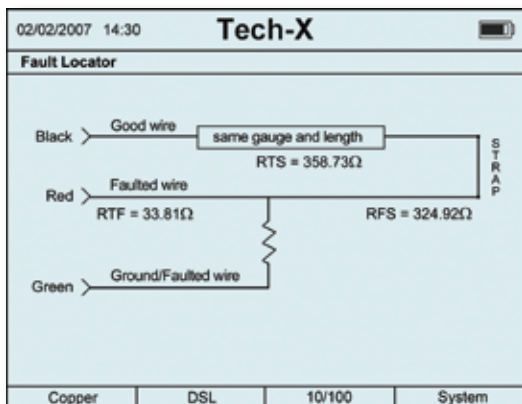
02/02/2007 14:30 Tech-X

Fault Locator

Black Good wire same gauge and length

RTS = 358.73Ω

S
T
R
A
P

Red Faulted wire

RTF = 33.81Ω RFS = 324.92Ω

Green Ground/Faulted wire

| Copper | DSL | 10/100 | System |
|---|---|---|---|